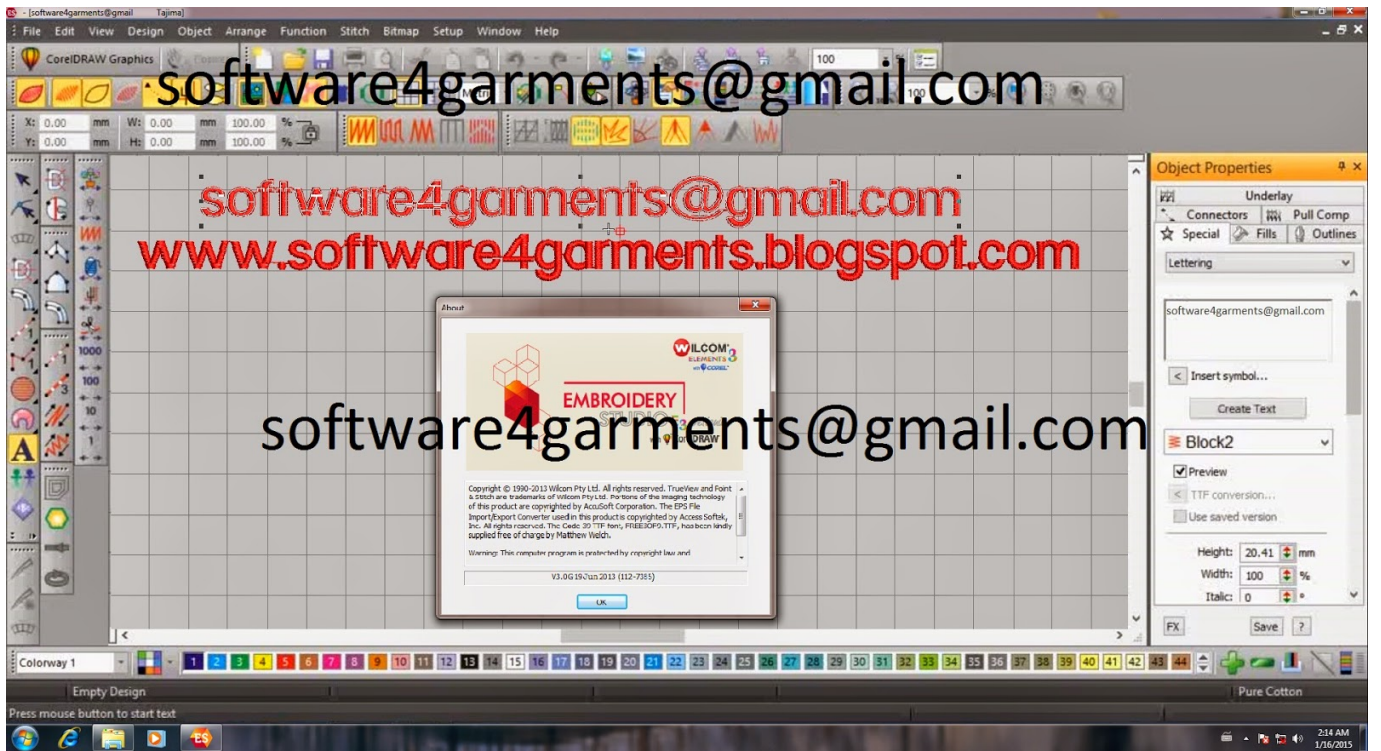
- [software4garments@gmail Tajima]
File Edit View Design Object Arrange Function Stitch Bitmap Setup Window Help
CorelDRAW Graphics
100
software4garments@gmail.com
100
X: 0.00 mm W: 0.00 mm 100.00 %
Y: 0.00 mm H: 0.00 mm 100.00 %
software4garments@gmail.com
www.software4garments.blogspot.com
1000
100
10
1
About
WILCOM ELEMENTS 3
EMBROIDERY STUDIO 3
software4garments@gmail.com
Copyright © 1990-2013 Wilcom Pty Ltd. All rights reserved. TrueView and Point & Stitch are trademarks of Wilcom Pty Ltd. Portions of the imaging technology of this product are copyrighted by AccuSoft Corporation. The EPS File Import/Export Converter used in this product is copyrighted by Access Softek, Inc. All rights reserved. The Code 39 TTF font, FREE3OF9.TTF, has been kindly supplied free of charge by Matthew Welch.
Warning: This computer program is protected by copyright law and
V3.0G 19 Jun 2013 (112-7385)
OK
Object Properties
Underlay
Connectors
Pull Comp
Special
Fills
Outlines
Lettering
software4garments@gmail.com
Insert symbol...
Create Text
Block2
Preview
TTF conversion...
Use saved version
Height: 20.41 mm
Width: 100 %
Italic: 0 °
FX
Save
?
Colorway 1
1 2 3 4 5 6 7 8 9 10 11 12 13 14 15 16 17 18 19 20 21 22 23 24 25 26 27 28 29 30 31 32 33 34 35 36 37 38 39 40 41 42 43 44
Empty Design
Pure Cotton
Press mouse button to start text
2:14 AM
1/16/2015